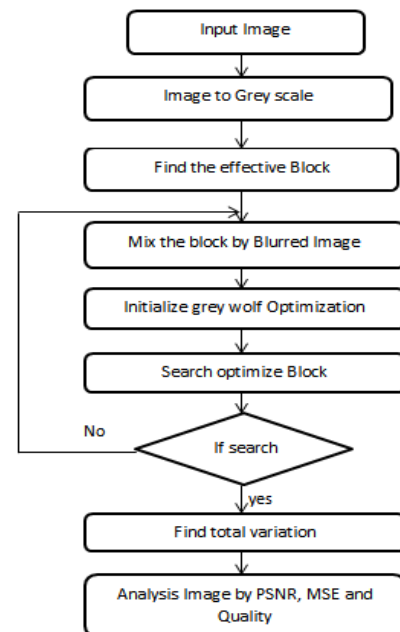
Input Image

Image to Grey scale

Find the effective Block

Mix the block by Blurred Image

Initialize grey wolf Optimization

Search optimize Block

No

If search

yes

Find total variation

Analysis Image by PSNR, MSE and Quality